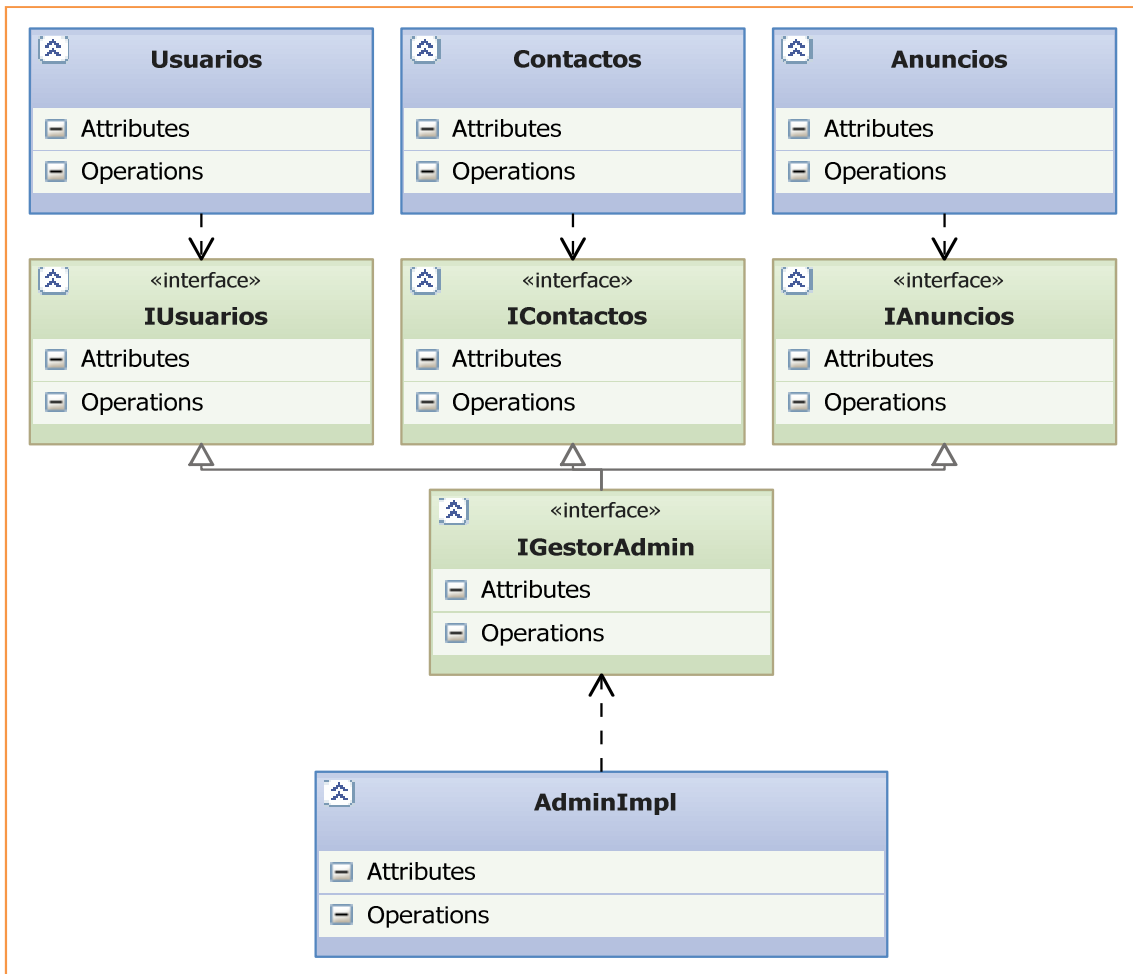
Usuarios
Attributes
Operations

Contactos
Attributes
Operations

Anuncios
Attributes
Operations

«interface»
IUsuarios
Attributes
Operations

«interface»
IContactos
Attributes
Operations

«interface»
IAnuncios
Attributes
Operations

«interface»
IGestorAdmin
Attributes
Operations

AdminImpl
Attributes
Operations